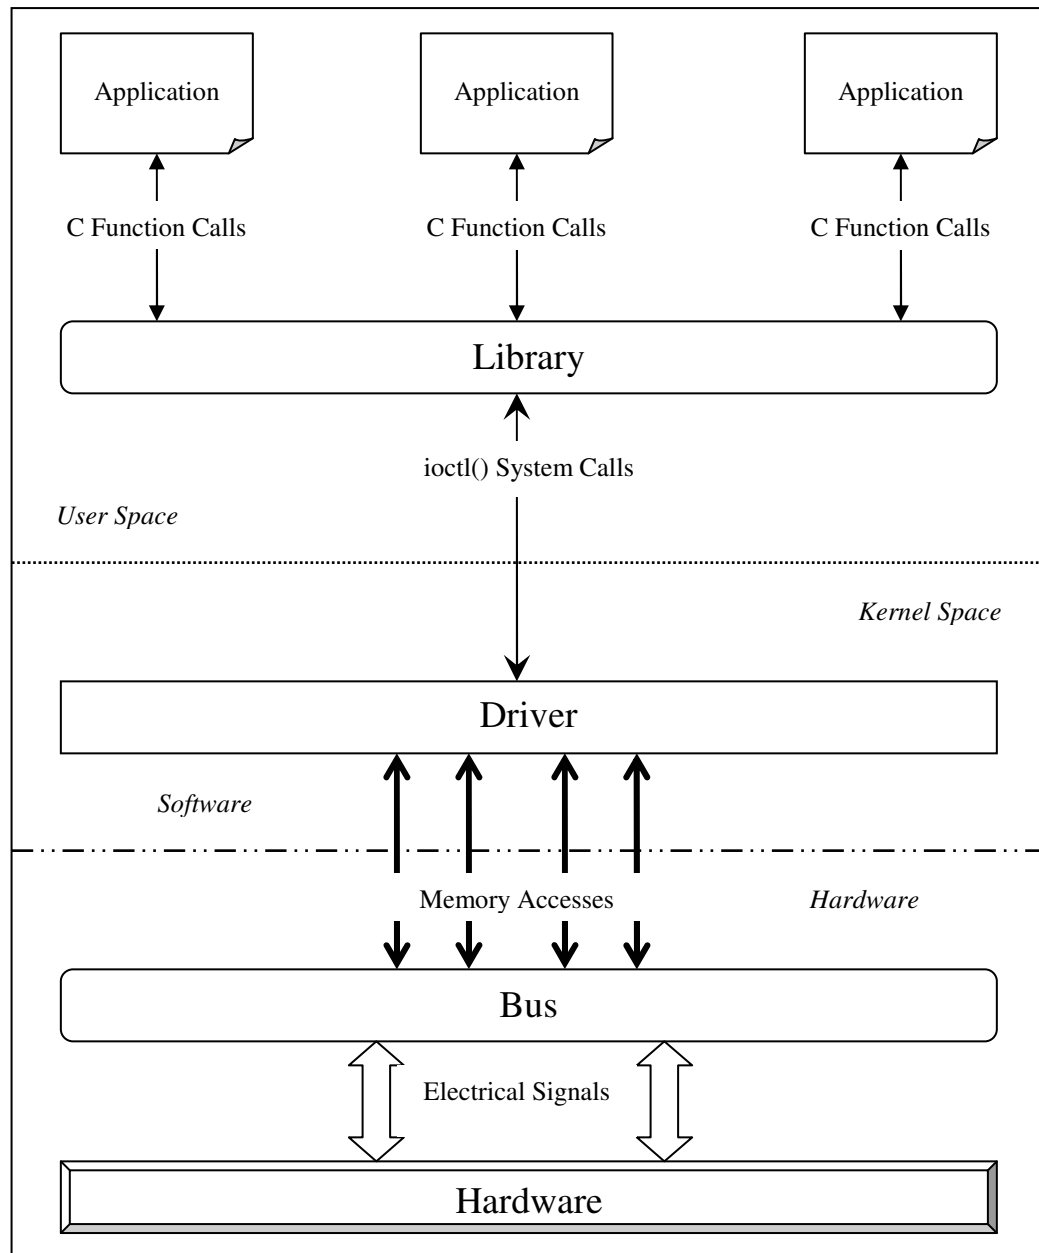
Application

Application

Application

C Function Calls

C Function Calls

C Function Calls

Library

ioctl() System Calls

User Space

Kernel Space

Driver

Software

Memory Accesses

Hardware

Bus

Electrical Signals

Hardware